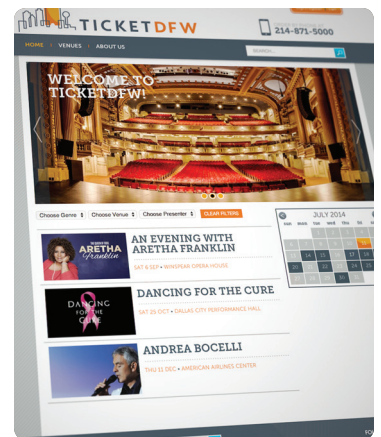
TICKETDFW

214-871-5000

HOME | VENUES | ABOUT US

SEARCH...

WELCOME TO TICKETDFW!

Choose Genre | Choose Venue | Choose Presenter | CLEAR FILTERS

JULY 2014

SUN MON TUE WED THU FRI SAT

Aretha Franklin

AN EVENING WITH ARETHA FRANKLIN

SAT 6 SEP • WINSPEAR OPERA HOUSE

DANCING FOR THE CURE

DANCING FOR THE CURE

SAT 25 OCT • DALLAS CITY PERFORMANCE HALL

ANDREA BOCELLI

THU 11 DEC • AMERICAN AIRLINES CENTER